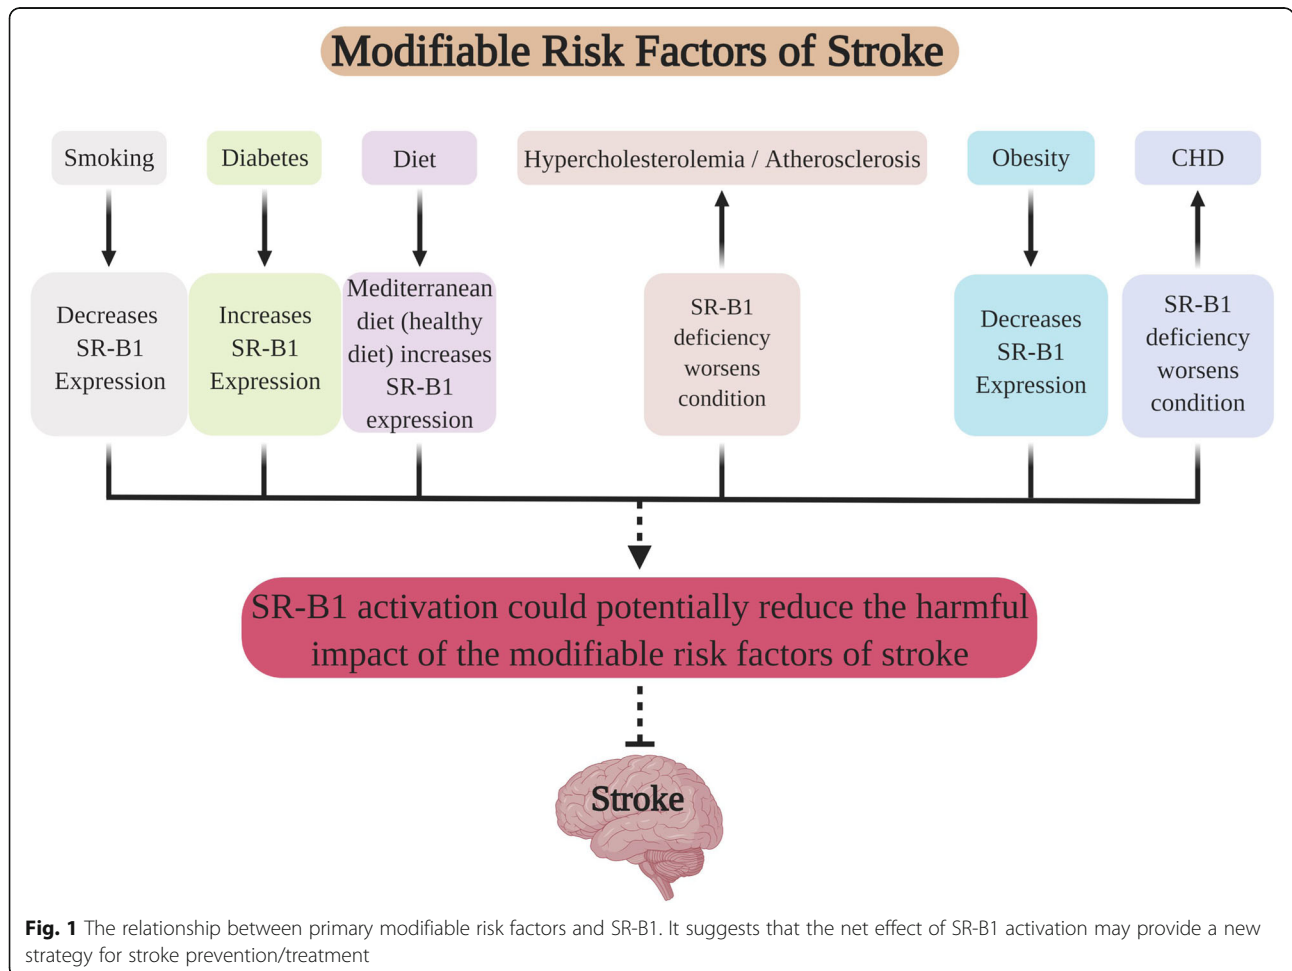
Modifiable Risk Factors of Stroke

Smoking

Diabetes

Diet

Hypercholesterolemia / Atherosclerosis

Obesity

CHD

Decreases SR-B1 Expression

Increases SR-B1 Expression

Mediterranean diet (healthy diet) increases SR-B1 expression

SR-B1 deficiency worsens condition

Decreases SR-B1 Expression

SR-B1 deficiency worsens condition

SR-B1 activation could potentially reduce the harmful impact of the modifiable risk factors of stroke

Stroke

**Fig. 1** The relationship between primary modifiable risk factors and SR-B1. It suggests that the net effect of SR-B1 activation may provide a new strategy for stroke prevention/treatment